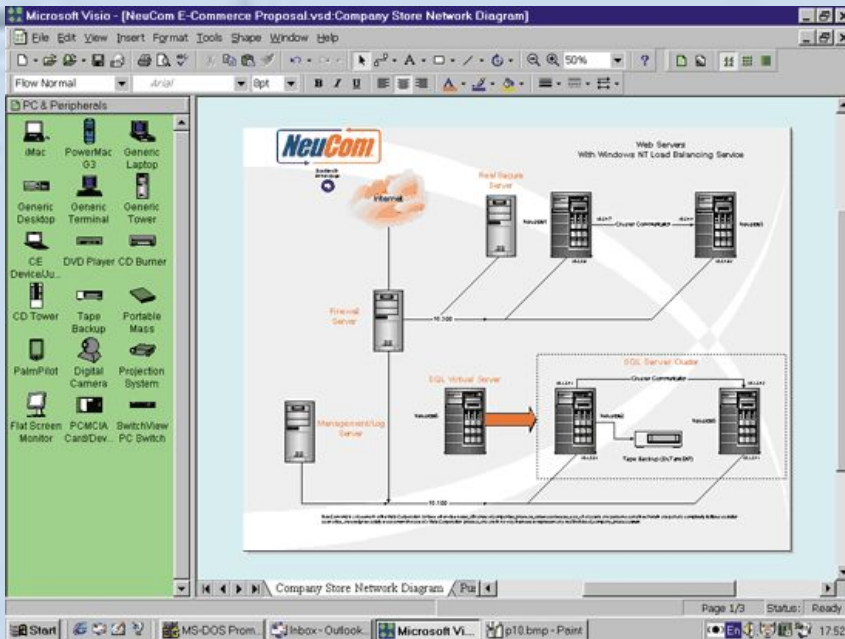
Microsoft Visio - [NeuCom E-Commerce Proposal.vsd:Company Store Network Diagram]

File Edit View Insert Format Tools Shape Window Help

50%

Flow Normal Arial 8pt B I U

PC & Peripherals

iMac PowerMac G3 Generic Laptop

Generic Desktop Generic Terminal Generic Tower

CE Device/Ju... DVD Player CD Burner

CD Tower Tape Backup Portable Mass

PalmPilot Digital Camera Projection System

Flat Screen Monitor PCMCIA Card/Dev... SwitchView PC Switch

NeuCom

Web Servers
With Windows NT Load Balancing Service

Internet

Firewall Server

Management/Log Server

SQL Virtual Server

SQL Server Cluster

Cluster Connection

Cluster Connection

Tape Backup

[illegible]

Company Store Network Diagram Pu

Page 1/3 Status: Ready

Start MS-DOS Prom... Inbox - Outlook... Microsoft Vi... p10.bmp - Paint 17:52